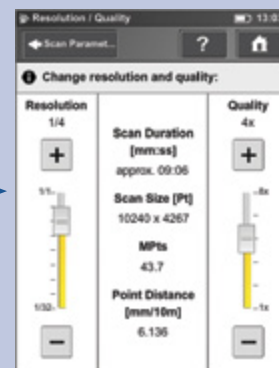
Resolution / Quality
13:0
Scan Paramet...
?
Change resolution and quality:
Resolution
1/4
+
1/1
1/32
−
Scan Duration [mm:ss]
approx. 09:06
Scan Size [Pt]
10240 x 4267
MPts
43.7
Point Distance [mm/10m]
6.136
Quality
4x
+
8x
1x
−